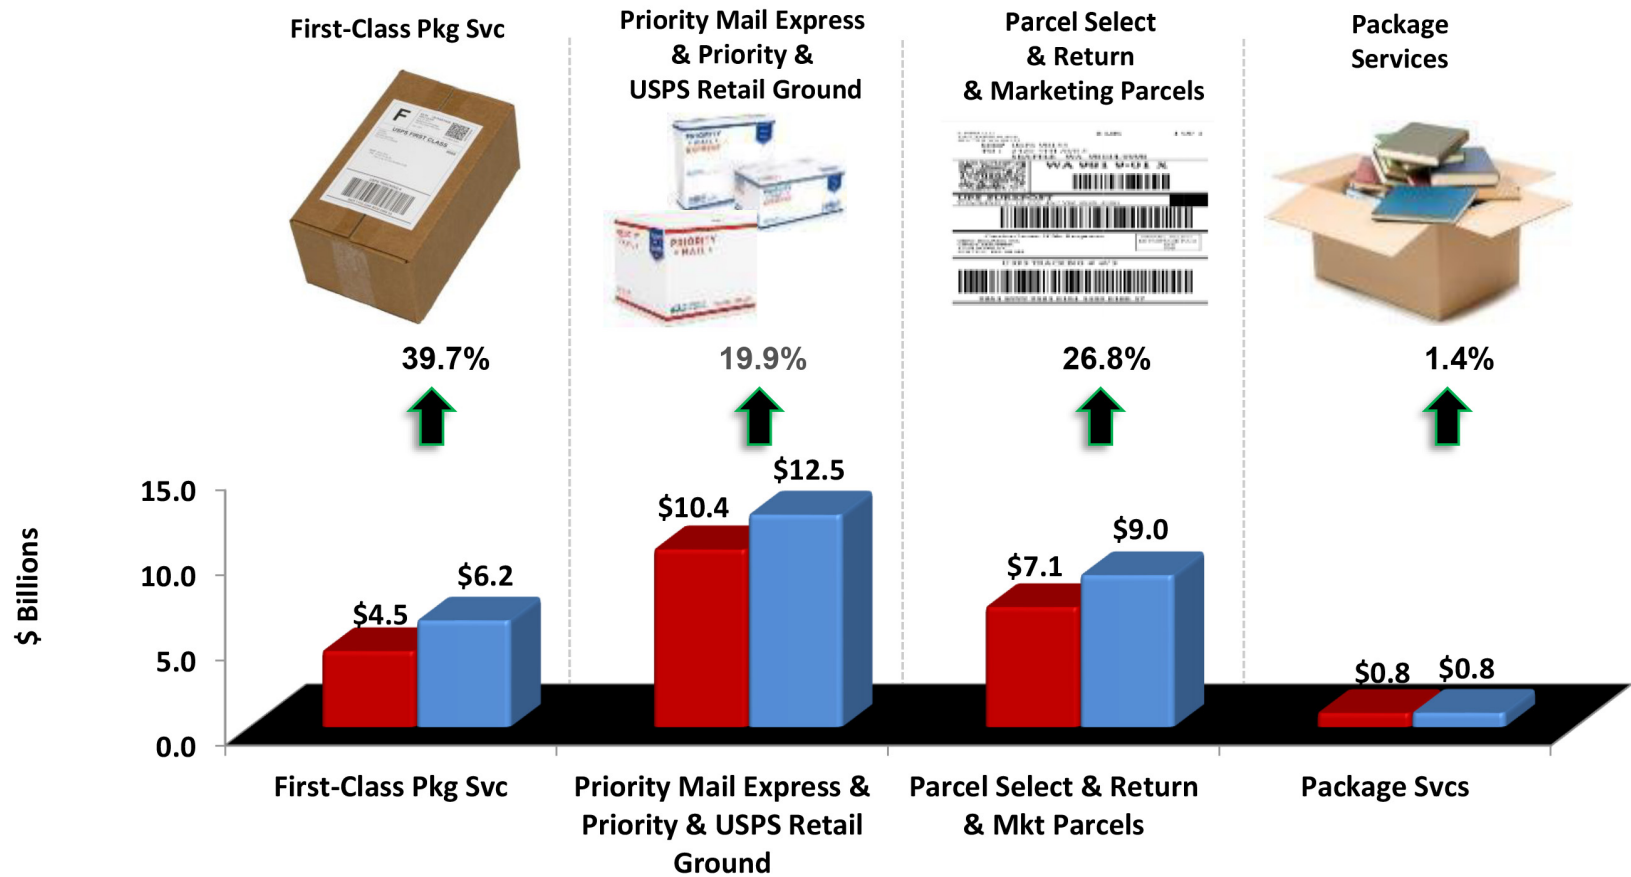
First-Class Pkg Svc

Priority Mail Express & Priority & USPS Retail Ground

Parcel Select & Return & Marketing Parcels

Package Services

39.7%

19.9%

26.8%

1.4%

$ Billions

15.0

10.0

5.0

0.0

$4.5

$6.2

$10.4

$12.5

$7.1

$9.0

$0.8

$0.8

First-Class Pkg Svc

Priority Mail Express & Priority & USPS Retail Ground

Parcel Select & Return & Mkt Parcels

Package Svcs